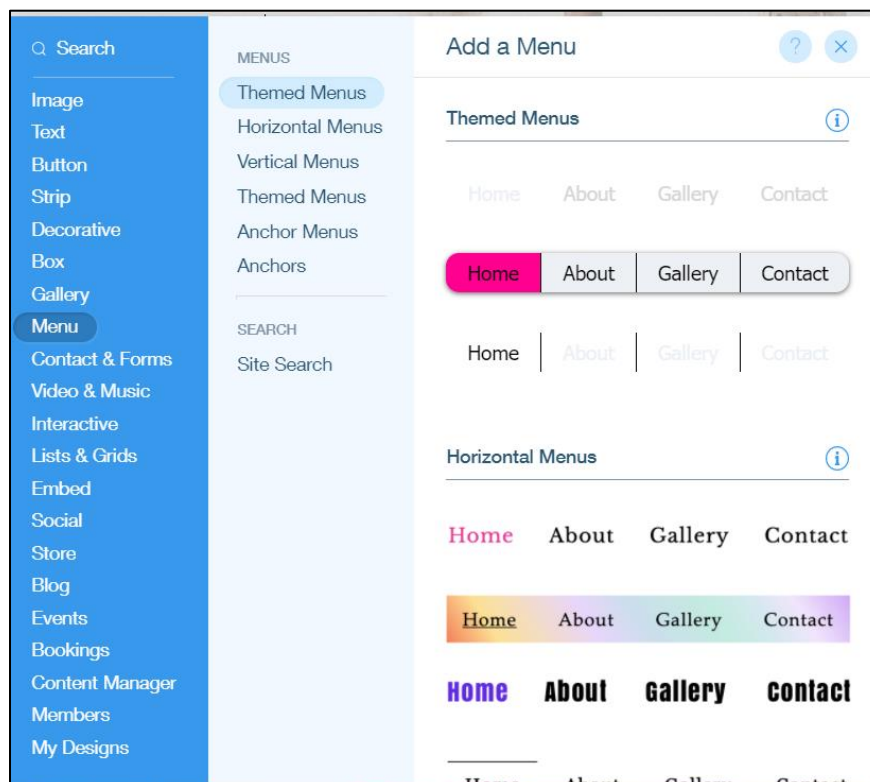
Search
Image
Text
Button
Strip
Decorative
Box
Gallery
Menu
Contact & Forms
Video & Music
Interactive
Lists & Grids
Embed
Social
Store
Blog
Events
Bookings
Content Manager
Members
My Designs

MENUS
Themed Menus
Horizontal Menus
Vertical Menus
Themed Menus
Anchor Menus
Anchors

SEARCH
Site Search

Add a Menu
?
×

Themed Menus
i

Home About Gallery Contact

Home About Gallery Contact

Home About Gallery Contact

Horizontal Menus
i

Home About Gallery Contact

Home About Gallery Contact

Home About Gallery Contact

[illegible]